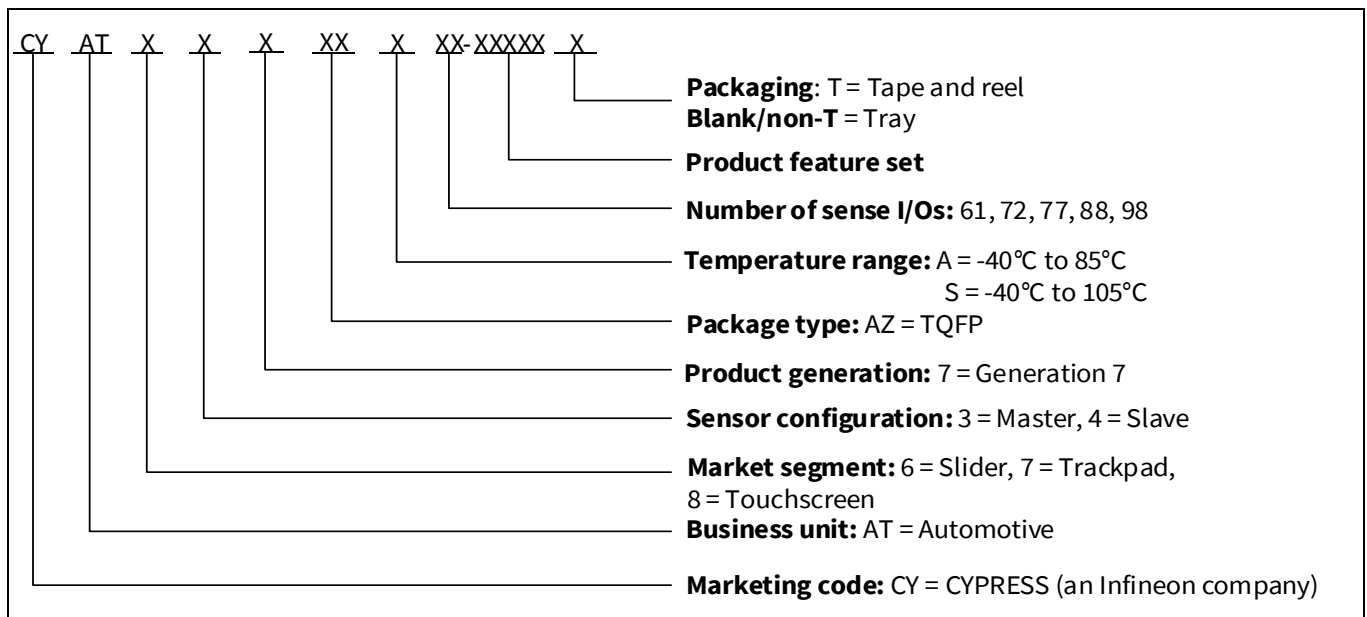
CY AT X X X XX X XX-XXXXX X

**Packaging**: T = Tape and reel
**Blank/non-T** = Tray

**Product feature set**

**Number of sense I/Os:** 61, 72, 77, 88, 98

**Temperature range:** A = -40°C to 85°C
S = -40°C to 105°C

**Package type:** AZ = TQFP

**Product generation:** 7 = Generation 7

**Sensor configuration:** 3 = Master, 4 = Slave

**Market segment:** 6 = Slider, 7 = Trackpad, 8 = Touchscreen

**Business unit:** AT = Automotive

**Marketing code:** CY = CYPRESS (an Infineon company)